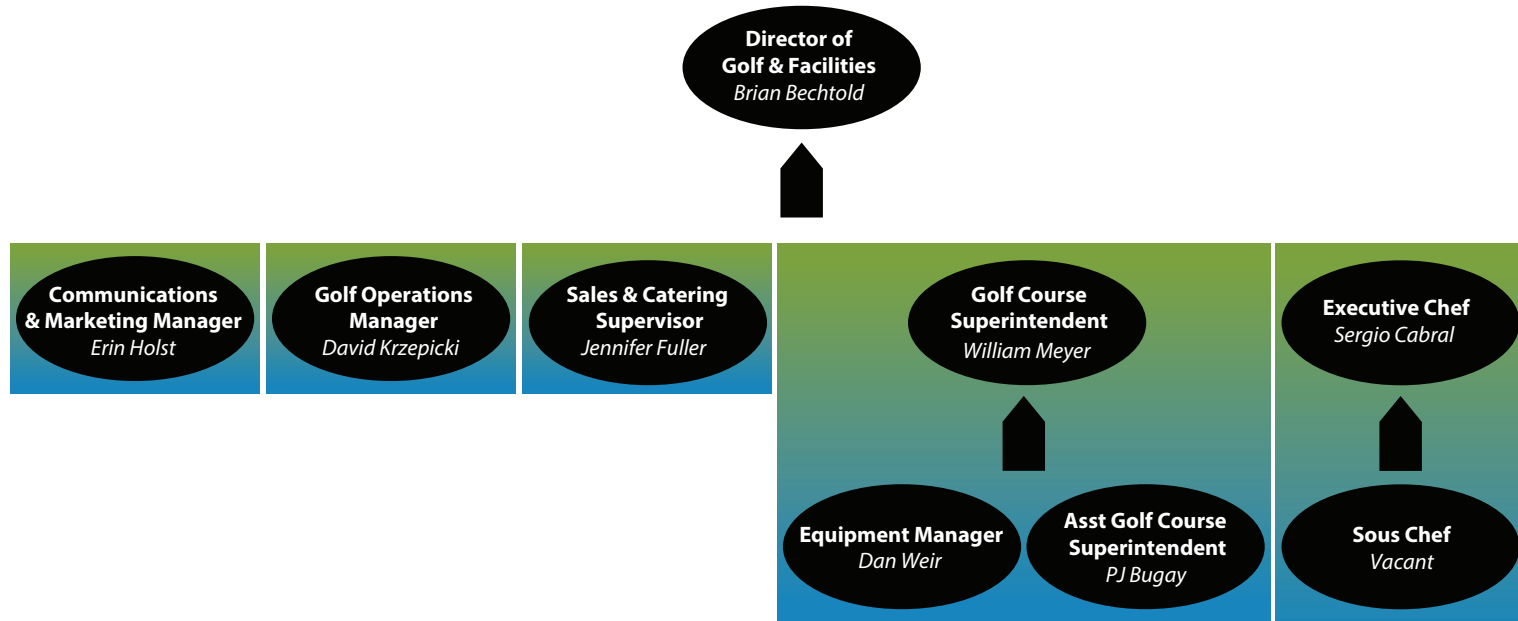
Director of Golf & Facilities
Brian Bechtold

Communications & Marketing Manager
Erin Holst

Golf Operations Manager
David Krzepicki

Sales & Catering Supervisor
Jennifer Fuller

Golf Course Superintendent
William Meyer

Equipment Manager
Dan Weir

Asst Golf Course Superintendent
PJ Bugay

Executive Chef
Sergio Cabral

Sous Chef
Vacant